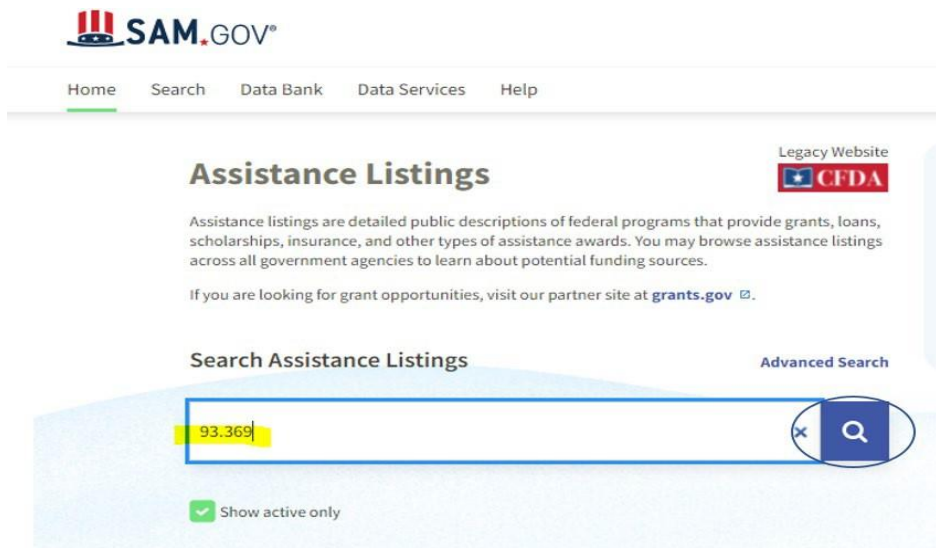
SAM.GOV®

Home Search Data Bank Data Services Help

Assistance Listings

Legacy Website
CFDA

Assistance listings are detailed public descriptions of federal programs that provide grants, loans, scholarships, insurance, and other types of assistance awards. You may browse assistance listings across all government agencies to learn about potential funding sources.

If you are looking for grant opportunities, visit our partner site at grants.gov.

Search Assistance Listings

Advanced Search

93.369

Show active only